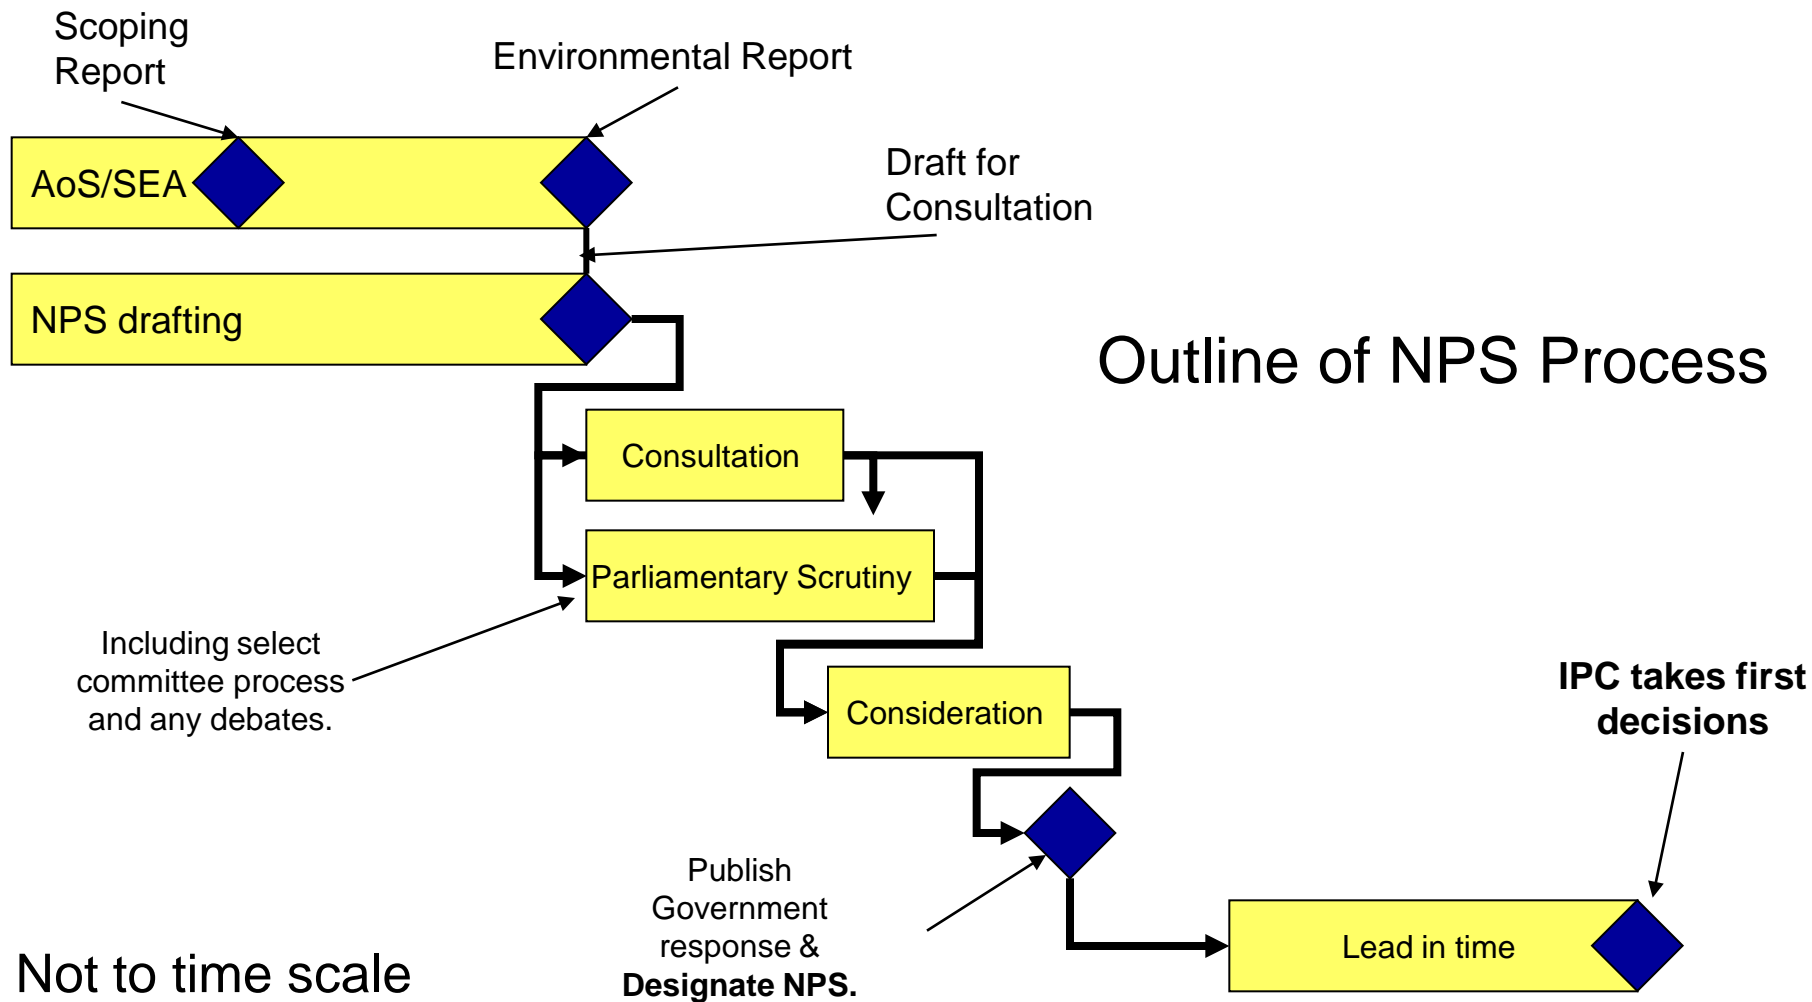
Scoping Report

Environmental Report

AoS/SEA

Draft for Consultation

NPS drafting

Outline of NPS Process

Consultation

Parliamentary Scrutiny

Including select committee process and any debates.

Consideration

IPC takes first decisions

Publish Government response & **Designate NPS.**

Lead in time

Not to time scale